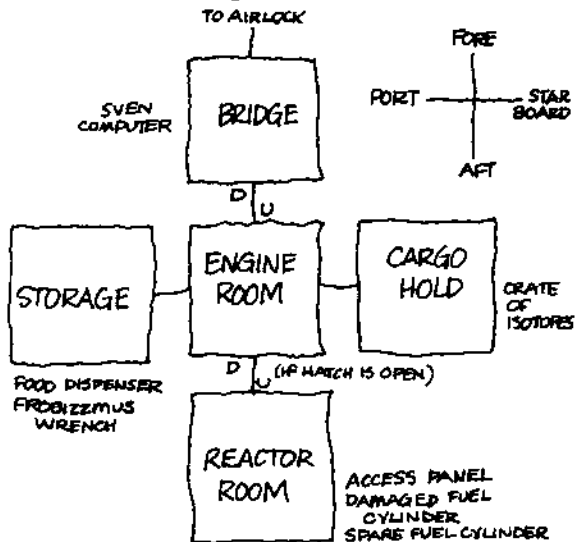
TO AIRLOCK

FORE

PORT

STAR BOARD

AFT

SVEN COMPUTER

BRIDGE

D

U

STORAGE

ENGINE ROOM

CARGO HOLD

CRATE OF ISOTOPES

FOOD DISPENSER FROBIZZMUS WRENCH

D

U

(IF HATCH IS OPEN)

REACTOR ROOM

ACCESS PANEL DAMAGED FUEL CYLINDER SPARE FUEL CYLINDER